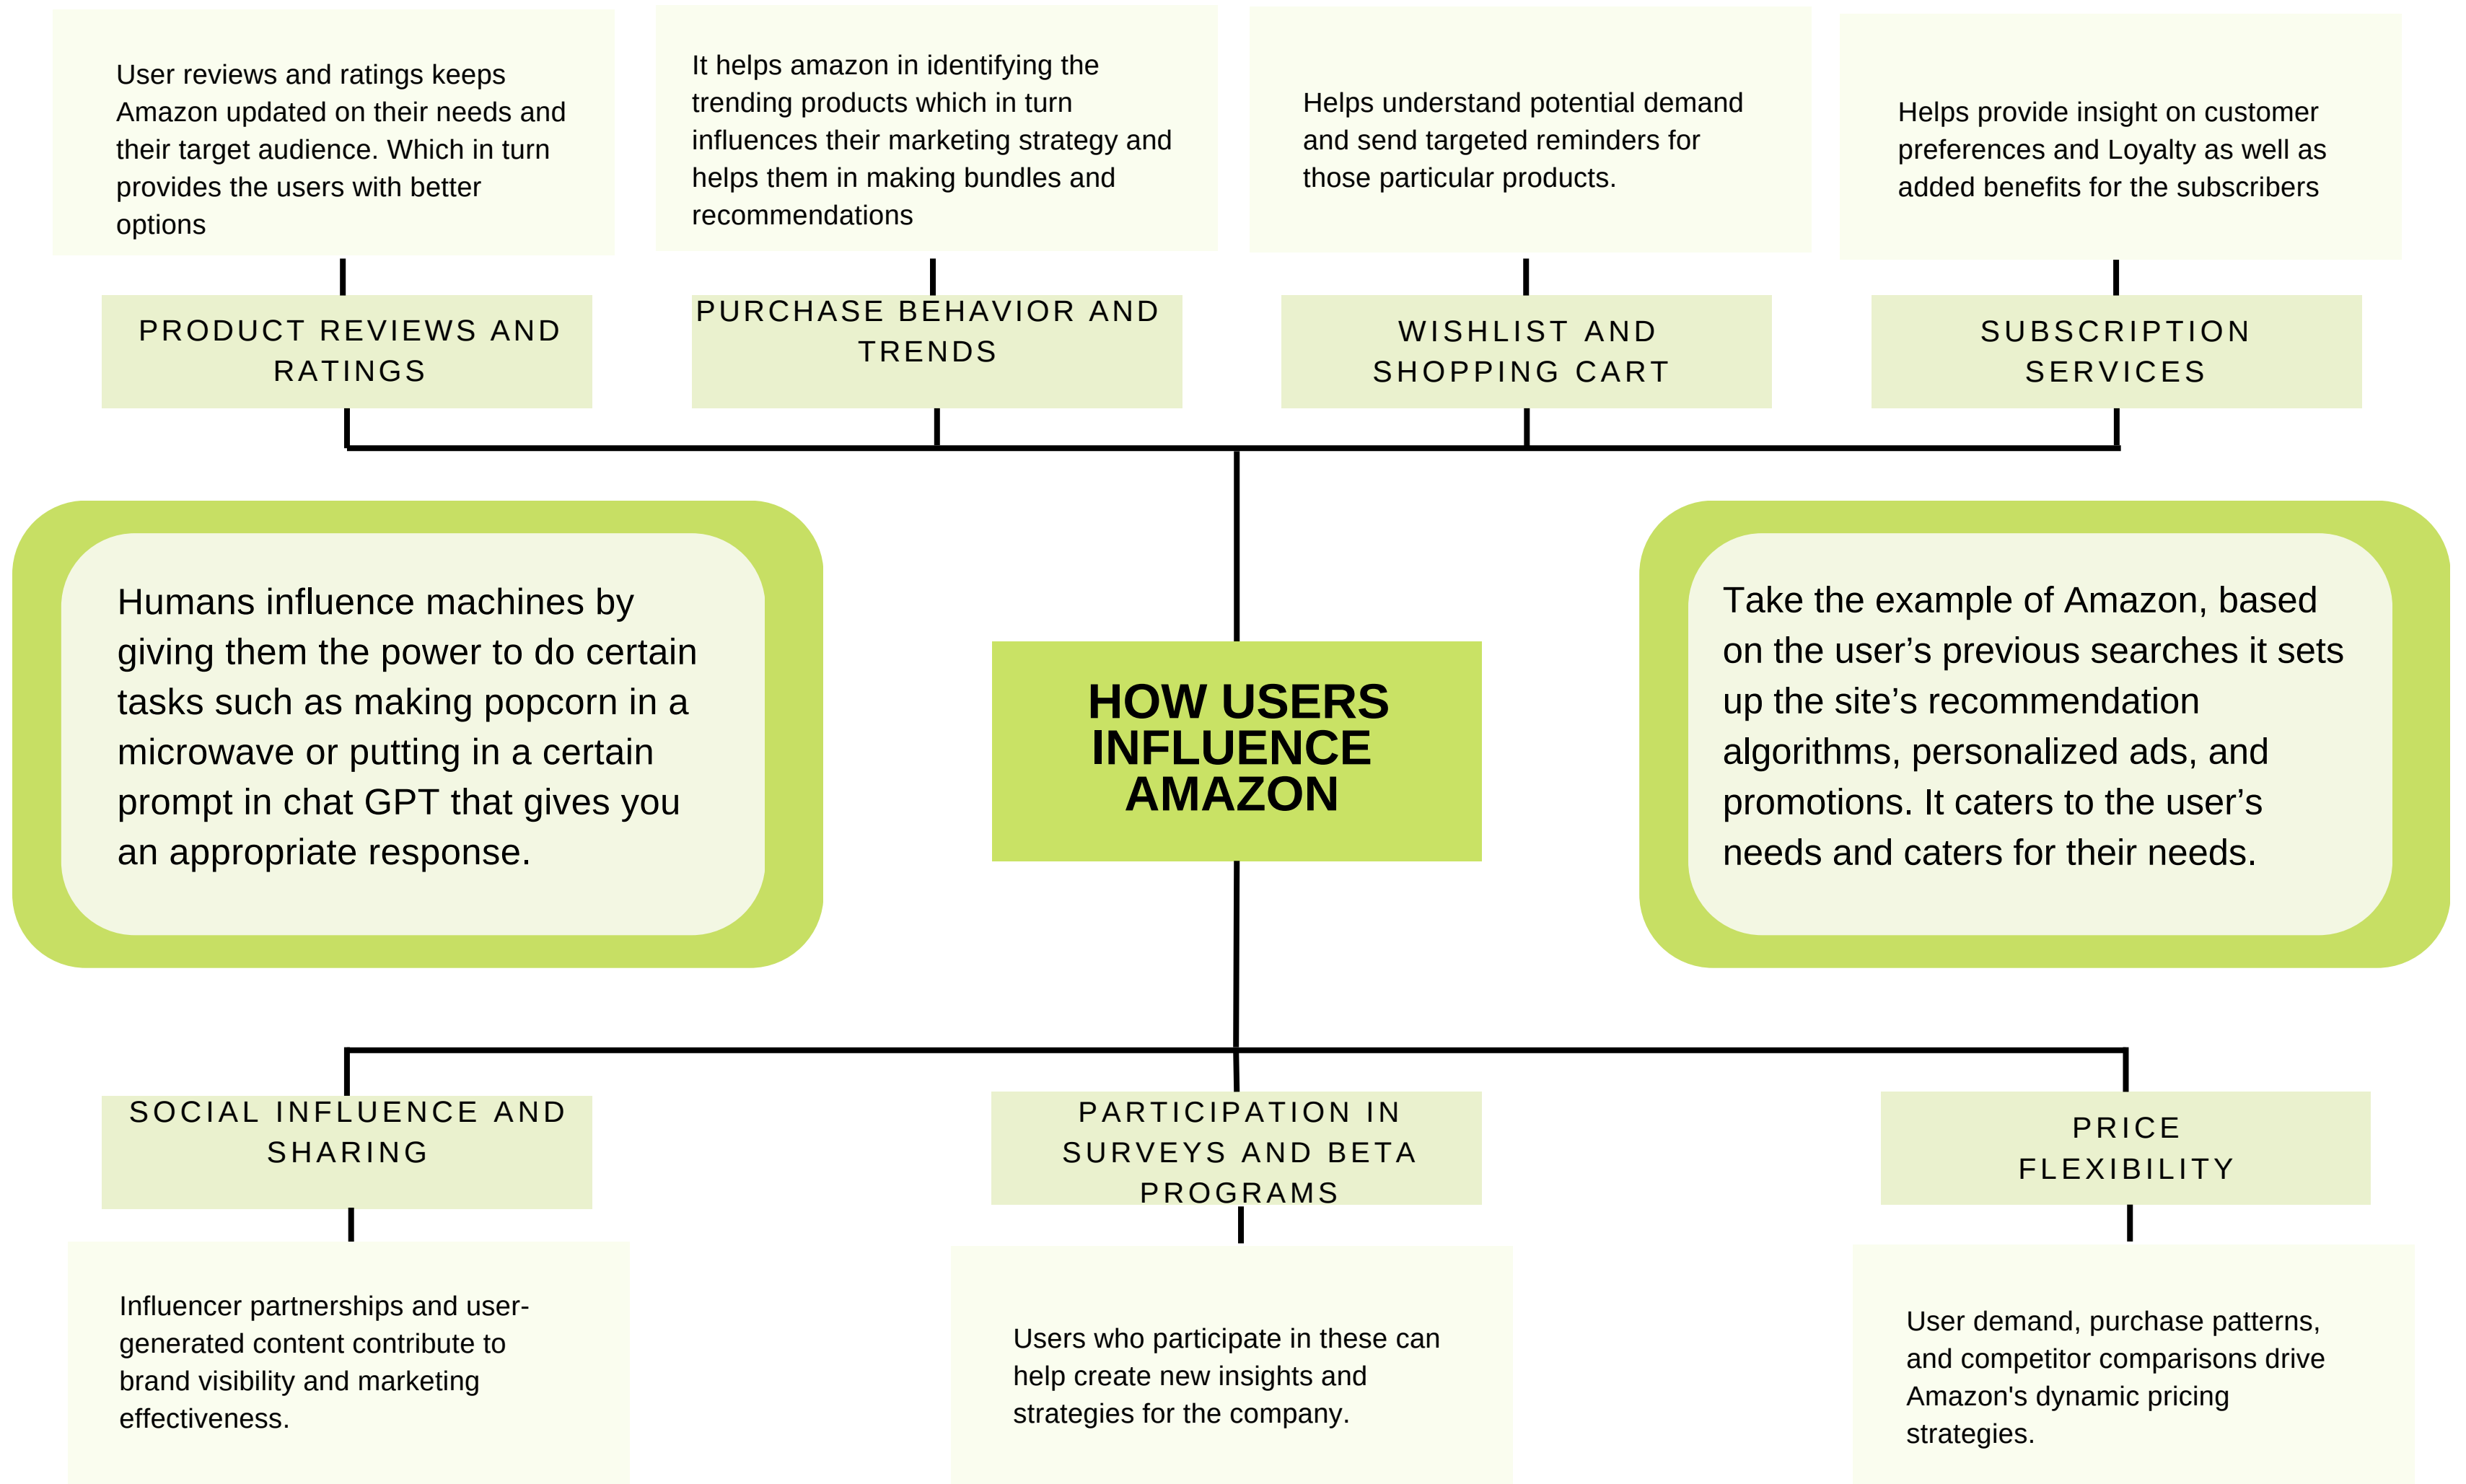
User reviews and ratings keeps Amazon updated on their needs and their target audience. Which in turn provides the users with better options

It helps amazon in identifying the trending products which in turn influences their marketing strategy and helps them in making bundles and recommendations

Helps understand potential demand and send targeted reminders for those particular products.

Helps provide insight on customer preferences and Loyalty as well as added benefits for the subscribers

PRODUCT REVIEWS AND RATINGS

PURCHASE BEHAVIOR AND TRENDS

WISHLIST AND SHOPPING CART

SUBSCRIPTION SERVICES

Humans influence machines by giving them the power to do certain tasks such as making popcorn in a microwave or putting in a certain prompt in chat GPT that gives you an appropriate response.

HOW USERS INFLUENCE AMAZON

Take the example of Amazon, based on the user's previous searches it sets up the site's recommendation algorithms, personalized ads, and promotions. It caters to the user's needs and caters for their needs.

SOCIAL INFLUENCE AND SHARING

PARTICIPATION IN SURVEYS AND BETA PROGRAMS

PRICE FLEXIBILITY

Influencer partnerships and user-generated content contribute to brand visibility and marketing effectiveness.

Users who participate in these can help create new insights and strategies for the company.

User demand, purchase patterns, and competitor comparisons drive Amazon's dynamic pricing strategies.